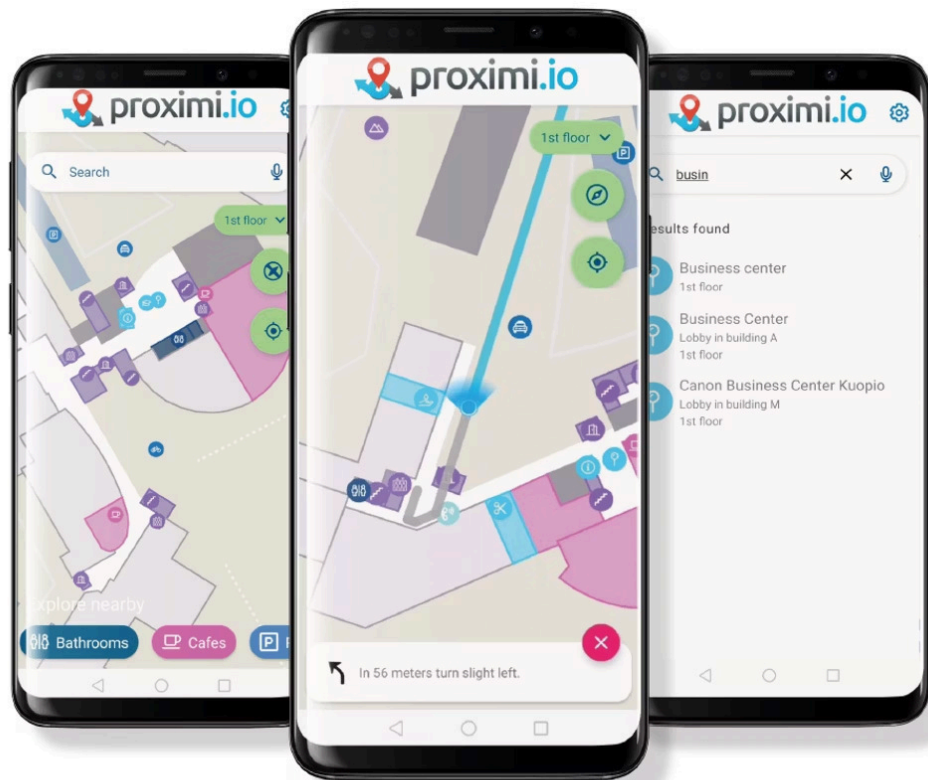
proximi.io

Search

1st floor

Explore nearby

Bathrooms

Cafes

P

proximi.io

1st floor

In 56 meters turn slight left.

proximi.io

busin

esults found

Business center
1st floor

Business Center
Lobby in building A
1st floor

Canon Business Center Kuopio
Lobby in building M
1st floor